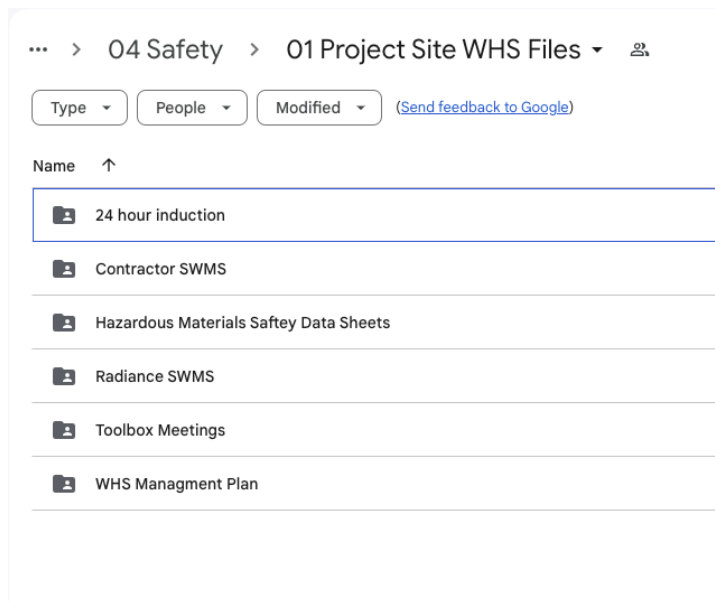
... > 04 Safety > 01 Project Site WHS Files ▾

Type ▾ People ▾ Modified ▾ (Send feedback to Google)

Name ↑

24 hour induction

Contractor SWMS

Hazardous Materials Saftey Data Sheets

Radiance SWMS

Toolbox Meetings

WHS Managment Plan